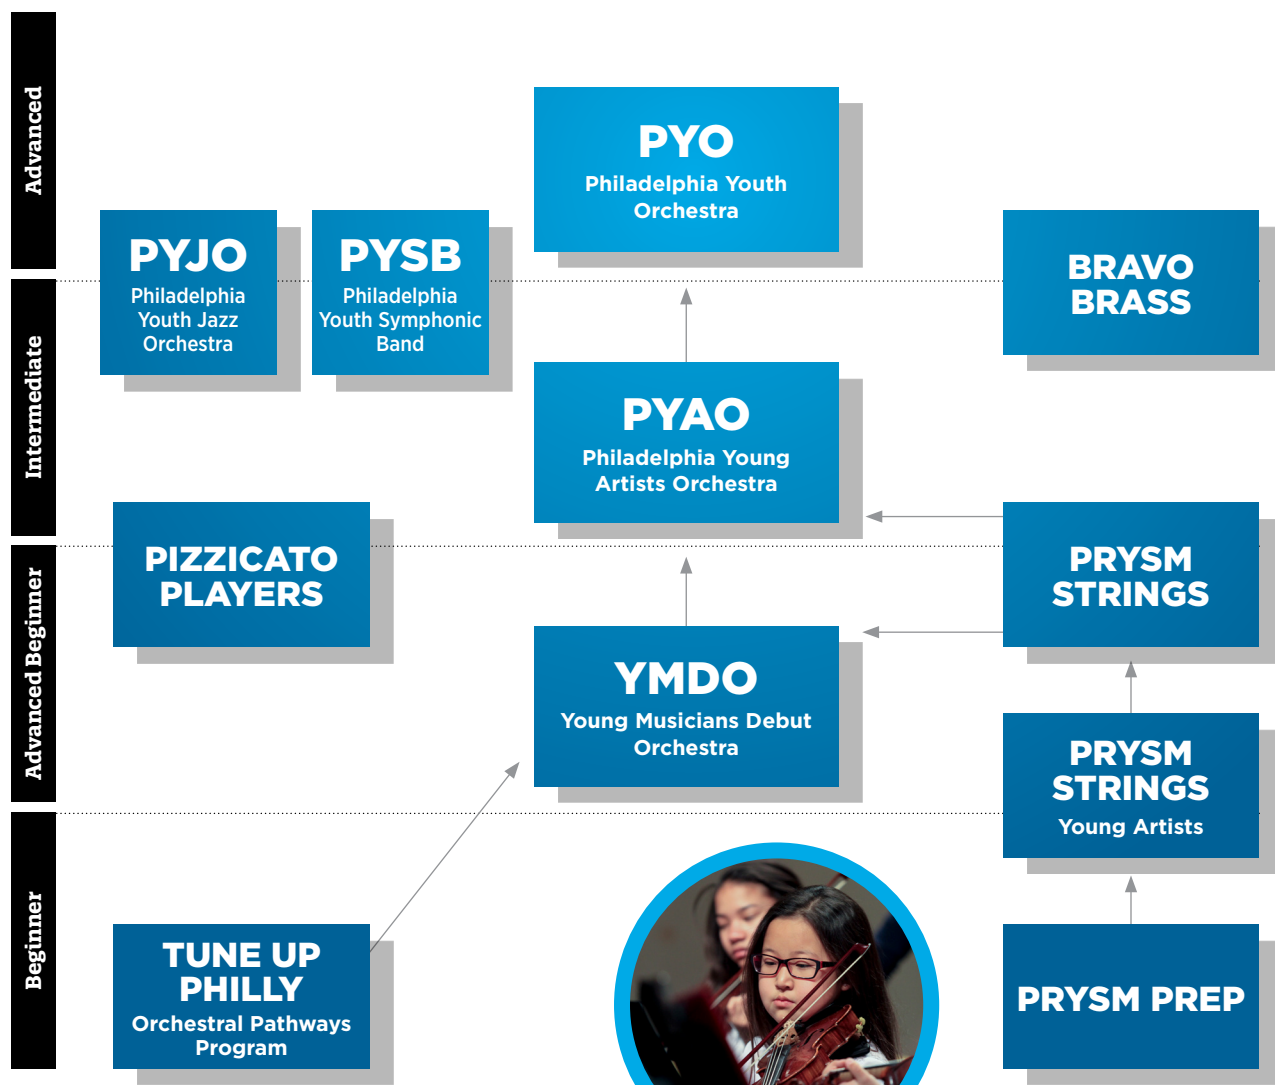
Advanced

Intermediate

Advanced Beginner

Beginner

PYO
Philadelphia Youth Orchestra

PYJO
Philadelphia Youth Jazz Orchestra

PYSB
Philadelphia Youth Symphonic Band

BRAVO BRASS

PYAO
Philadelphia Young Artists Orchestra

PIZZICATO PLAYERS

PRYSM STRINGS

YMDO
Young Musicians Debut Orchestra

PRYSM STRINGS
Young Artists

TUNE UP PHILLY
Orchestral Pathways Program

PRYSM PREP